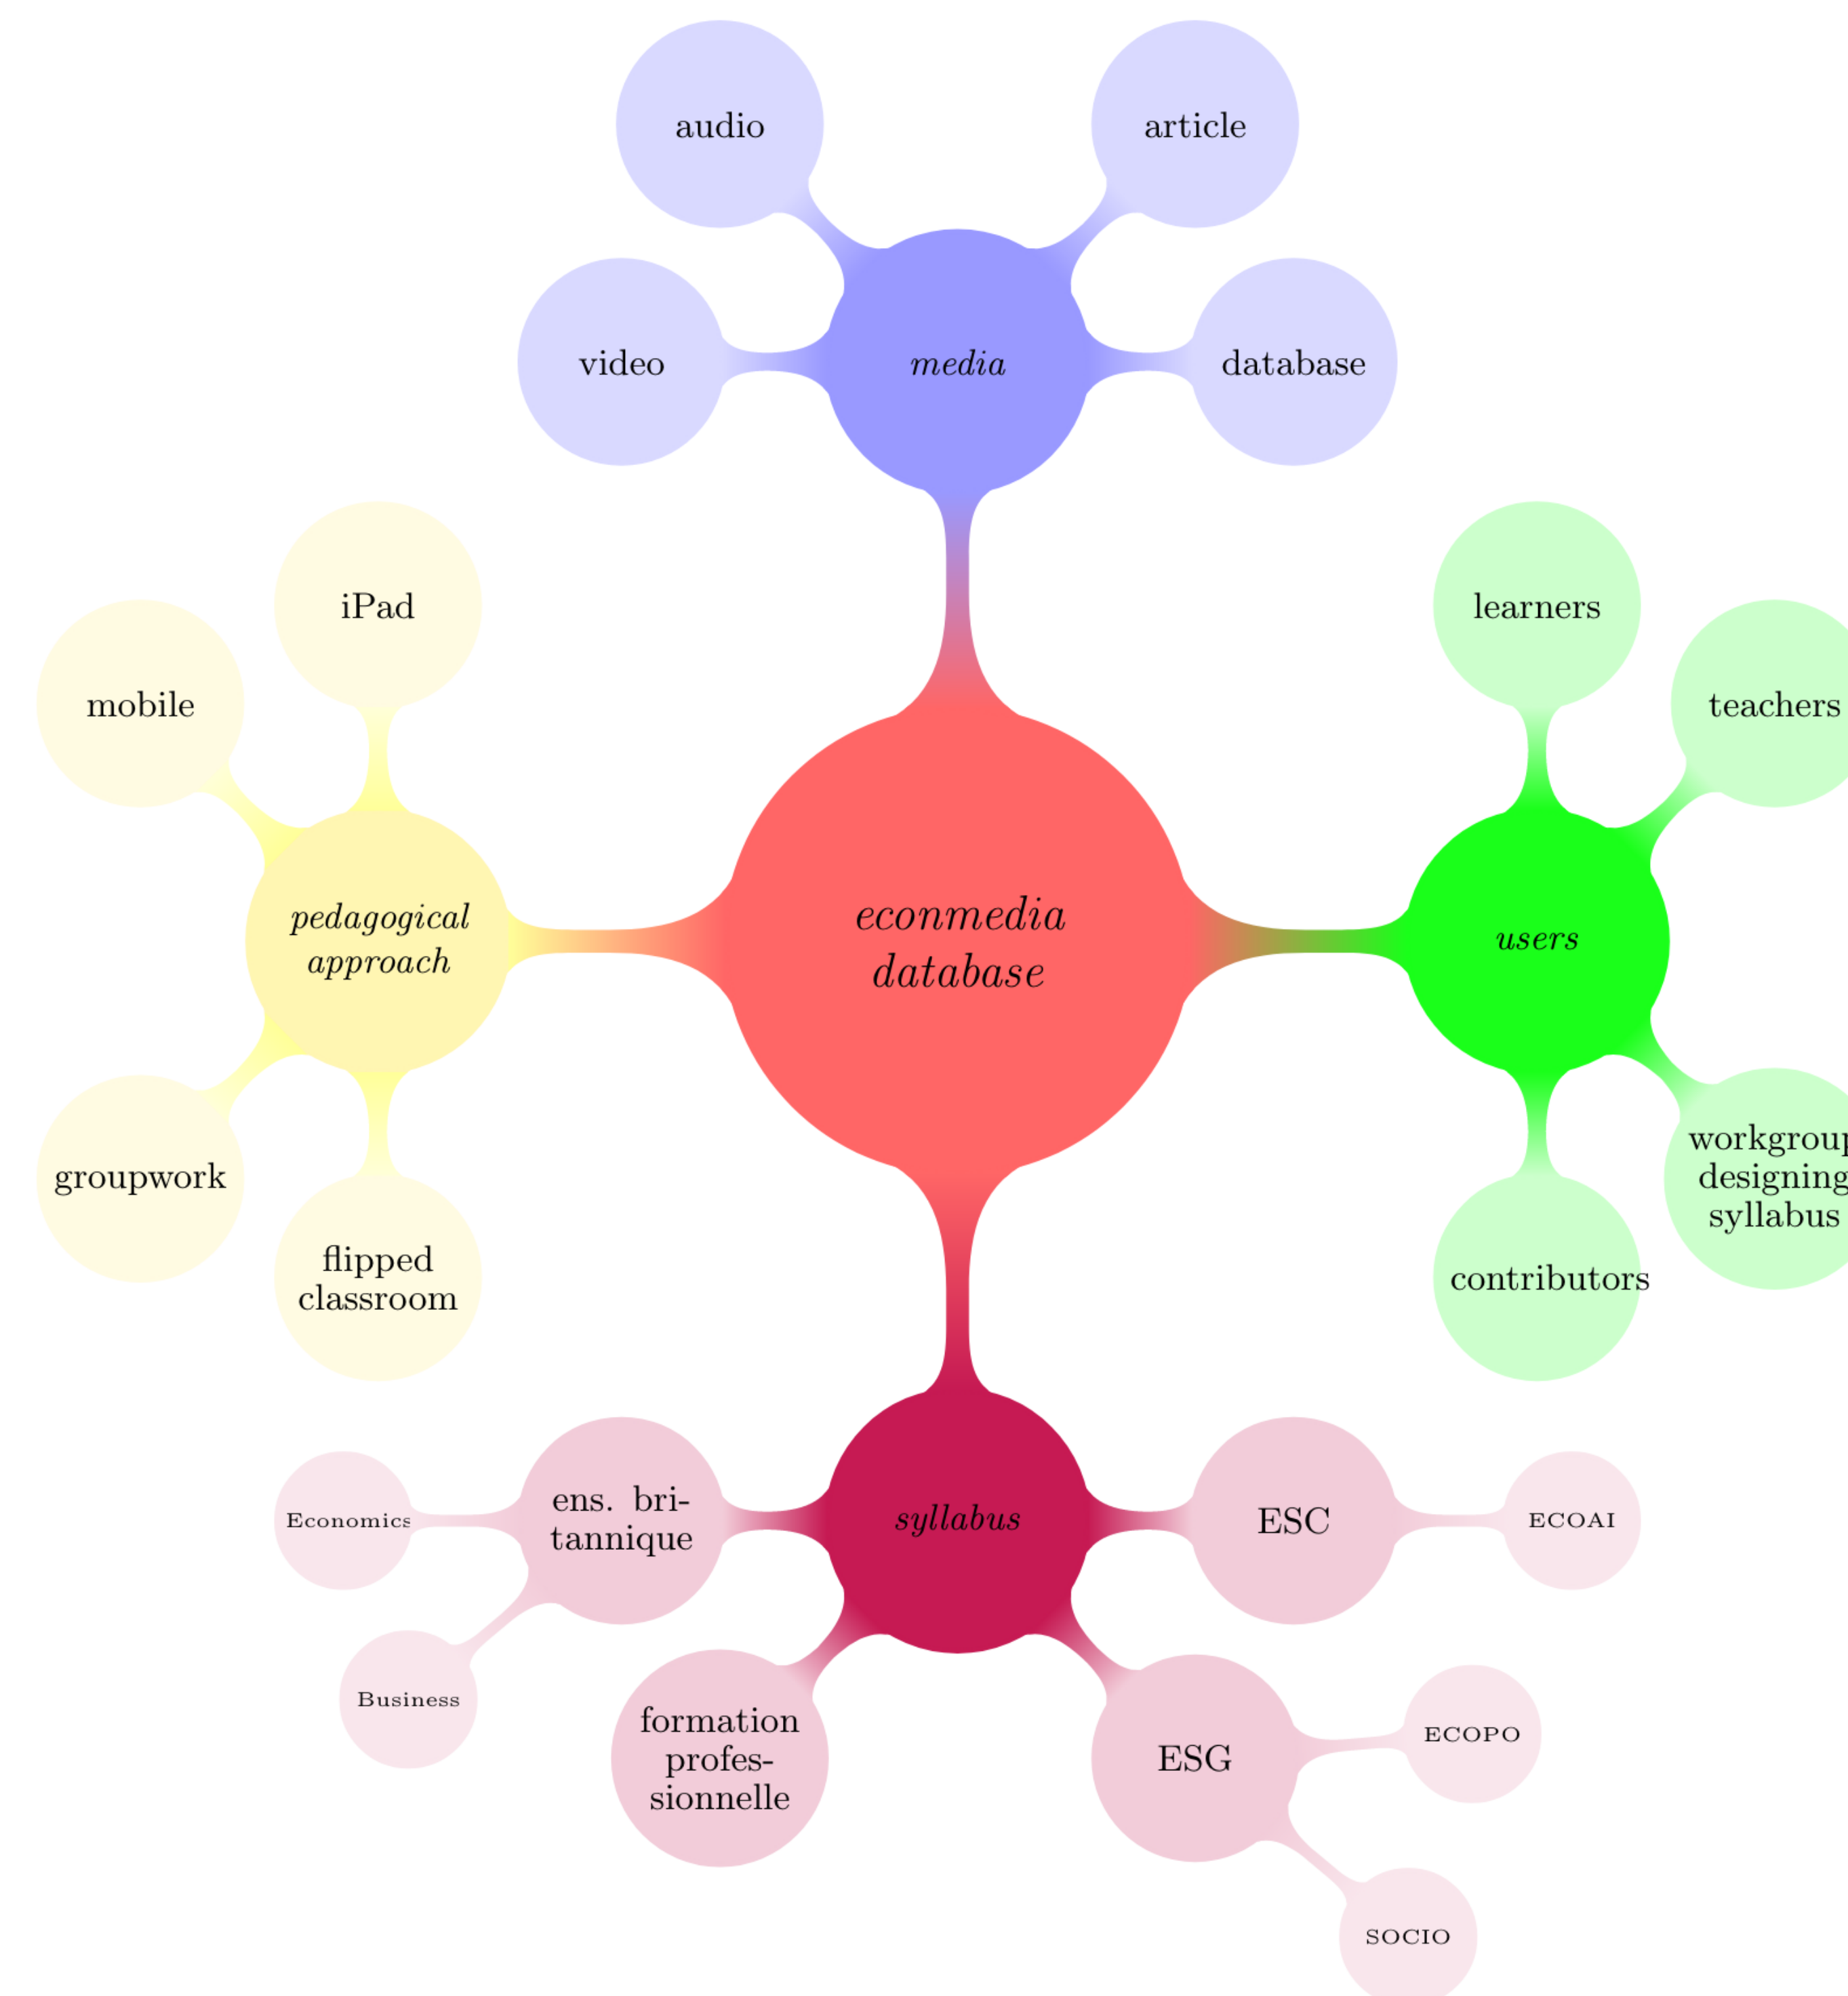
audio

article

video

media

database

iPad

learners

mobile

teachers

pedagogical approach

econmedia database

users

workgrou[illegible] designing syllabus

groupwork

flipped classroom

contributors

Economics

ens. britannique

syllabus

ESC

ECOAI

Business

formation professionnelle

ESG

ECOPO

SOCIO